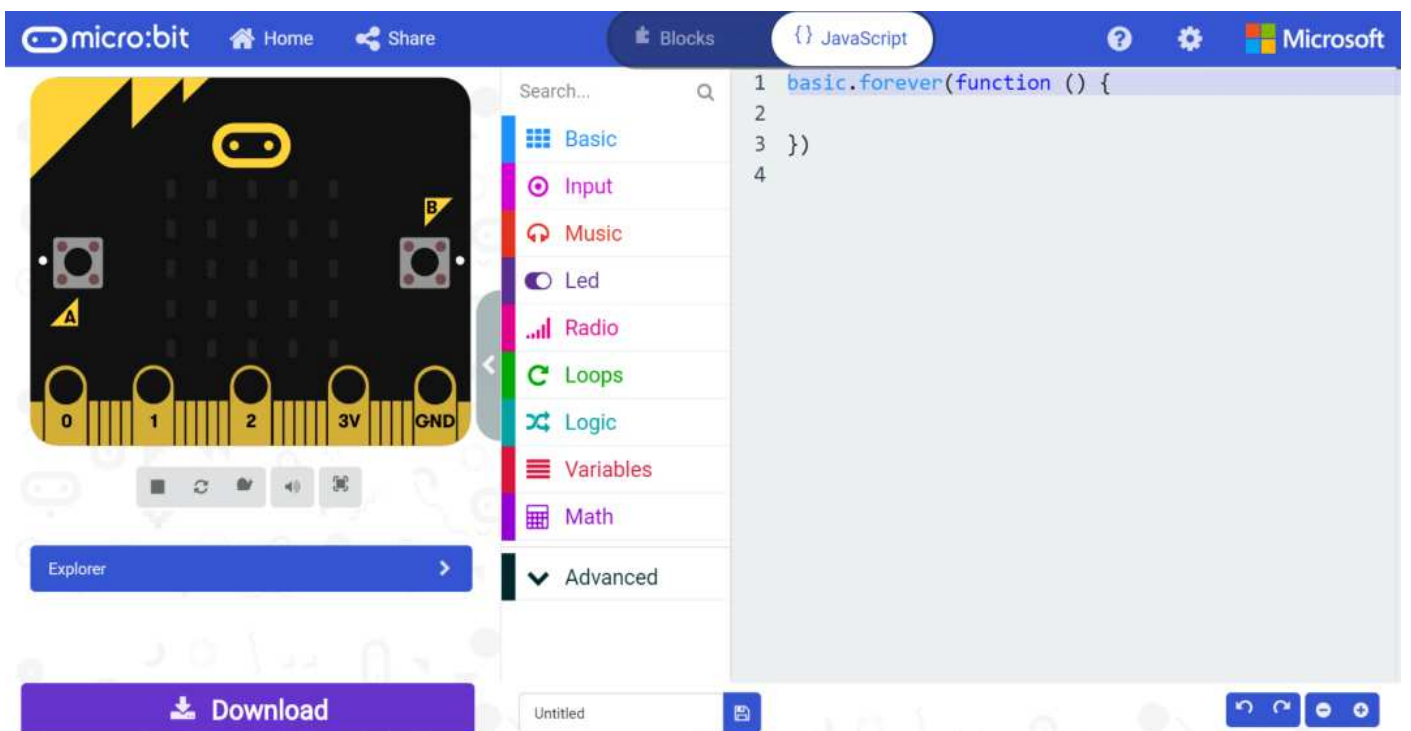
micro:bit Home Share Blocks {} JavaScript Microsoft

B
A
0 1 2 3V GND

Search...
Basic
Input
Music
Led
Radio
Loops
Logic
Variables
Math
Advanced

1 basic.forever(function () {
2
3 })
4

Explorer

Download

Untitled